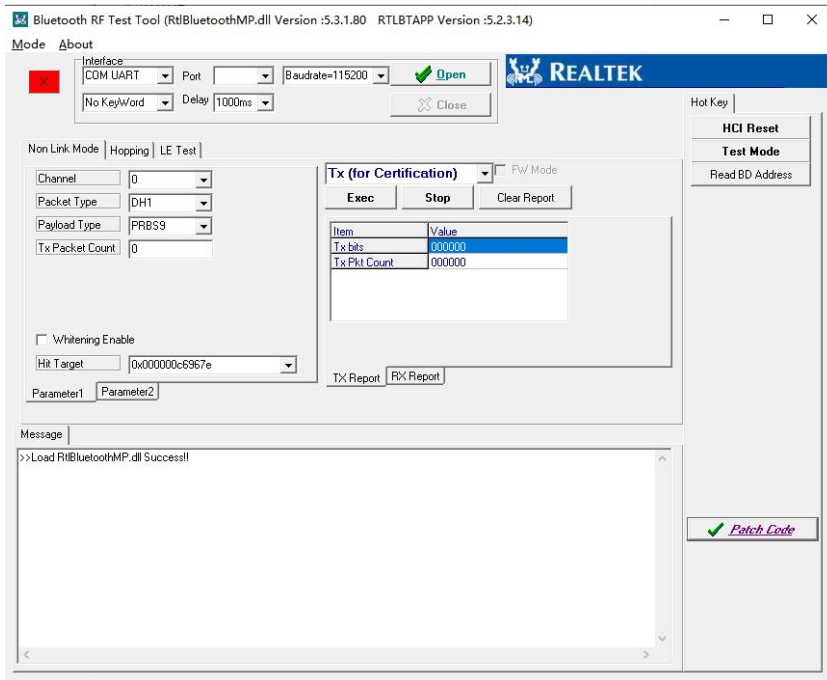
Bluetooth RF Test Tool (RtlBluetoothMP.dll Version :5.3.1.80 RTLBTAPP Version :5.2.3.14)

Mode About

Interface
COM UART
Port
Baudrate=115200
Open
No KeyWord
Delay 1000ms
Close

REALTEK

Hot Key
HCI Reset
Test Mode
Read BD Address

Non Link Mode | Hopping | LE Test

Channel 0
Packet Type DH1
Payload Type PRBS9
Tx Packet Count 0

Whitening Enable
Hit Target 0x000000c6967e

Parameter1 | Parameter2

Tx (for Certification)
FW Mode
Exec
Stop
Clear Report

| Item | Value |
|---|---|
| Tx bits | 000000 |
| Tx Pkt Count | 000000 |

TX Report | RX Report

Message
>>Load RtlBluetoothMP.dll Success!!

Patch Code